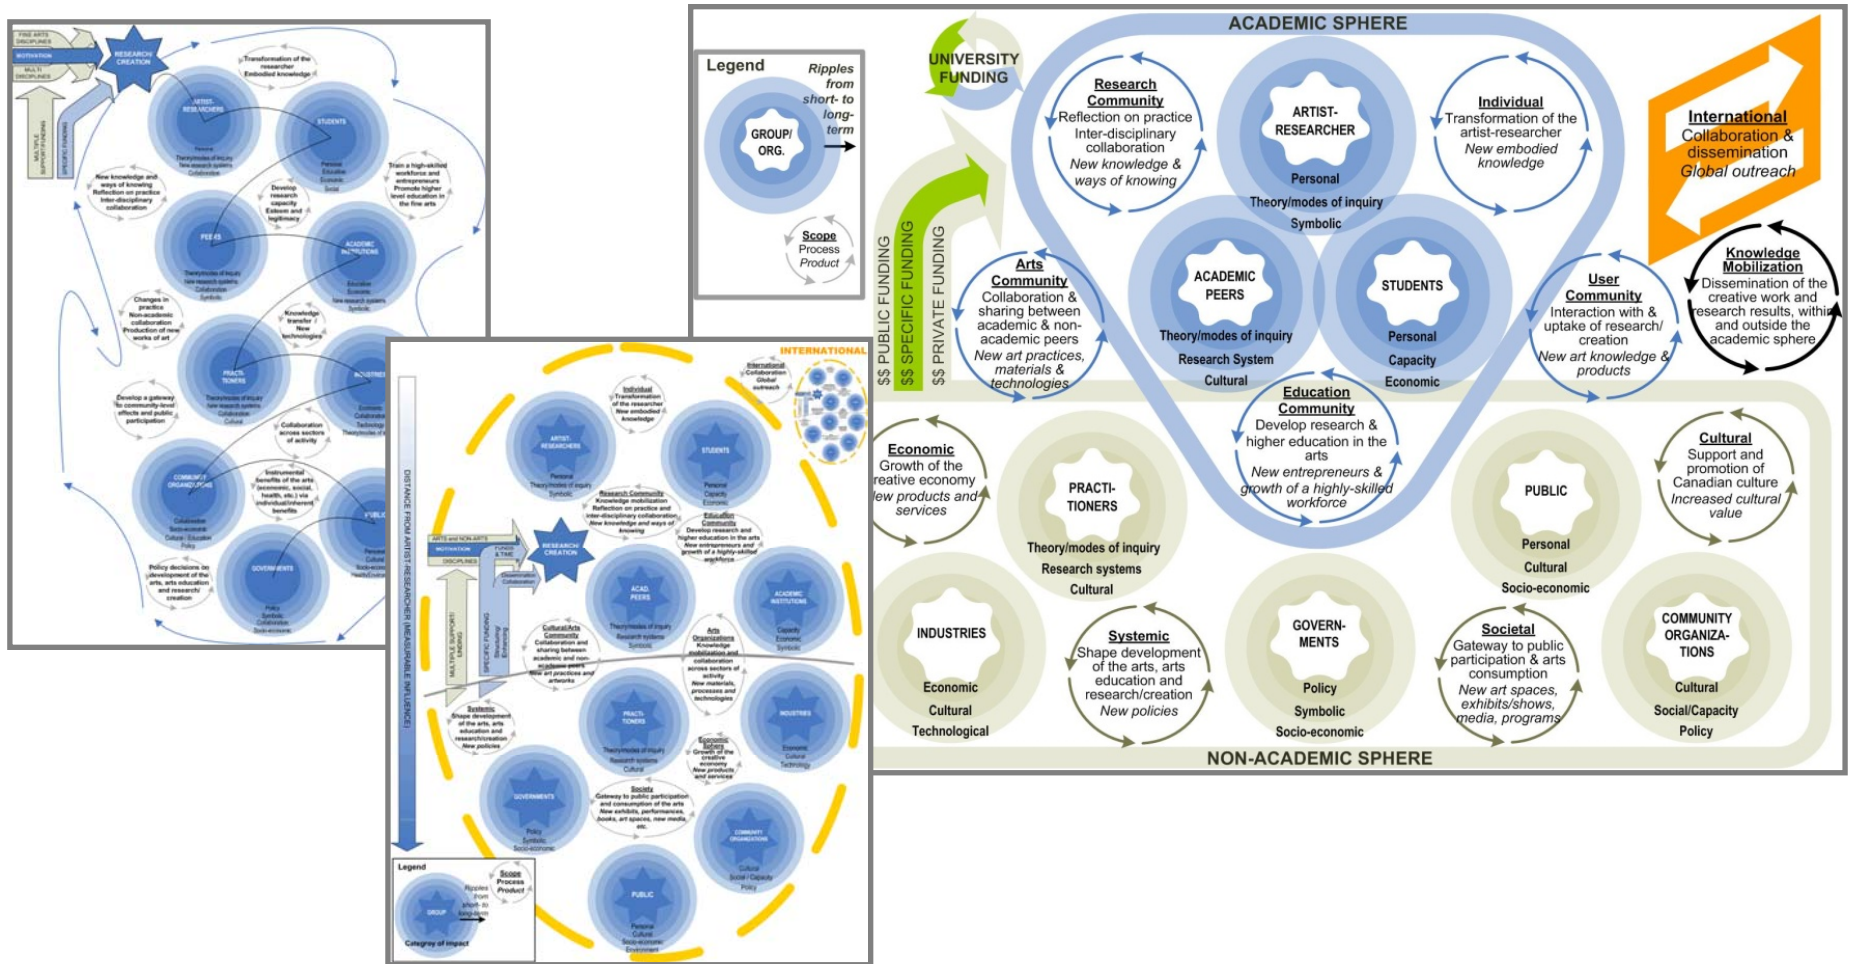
ACADEMIC SPHERE

UNIVERSITY FUNDING

Legend
GROUP/ ORG.
Ripples from short- to long-term
Scope
Process
Product

$$ PUBLIC FUNDING
$$ SPECIFIC FUNDING
$$ PRIVATE FUNDING

Research Community
Reflection on practice
Inter-disciplinary collaboration
New knowledge & ways of knowing

ARTIST-RESEARCHER
Personal
Theory/modes of inquiry
Symbolic

Individual
Transformation of the artist-researcher
New embodied knowledge

International
Collaboration & dissemination
Global outreach

Knowledge Mobilization
Dissemination of the creative work and research results, within and outside the academic sphere

Arts Community
Collaboration & sharing between academic & non-academic peers
New art practices, materials & technologies

ACADEMIC PEERS
Theory/modes of inquiry
Research System
Cultural

STUDENTS
Personal
Capacity
Economic

User Community
Interaction with & uptake of research/ creation
New art knowledge & products

Education Community
Develop research & higher education in the arts
New entrepreneurs & growth of a highly-skilled workforce

Economic
Growth of the reative economy
lew products and services

PRACTI-TIONERS
Theory/modes of inquiry
Research systems
Cultural

PUBLIC
Personal
Cultural
Socio-economic

Cultural
Support and promotion of Canadian culture
Increased cultural value

INDUSTRIES
Economic
Cultural
Technological

Systemic
Shape development of the arts, arts education and research/creation
New policies

GOVERN-MENTS
Policy
Symbolic
Socio-economic

Societal
Gateway to public participation & arts consumption
New art spaces, exhibits/shows, media, programs

COMMUNITY ORGANIZA-TIONS
Cultural
Social/Capacity
Policy

NON-ACADEMIC SPHERE

INTERNATIONAL
DISTANCE FROM ARTIST-RESEARCHER (MEASURABLE INFLUENCE)
RESEARCH CREATION
Legend
GROUP
Ripples from short- to long-term
Scope
Process
Product
Category of impact